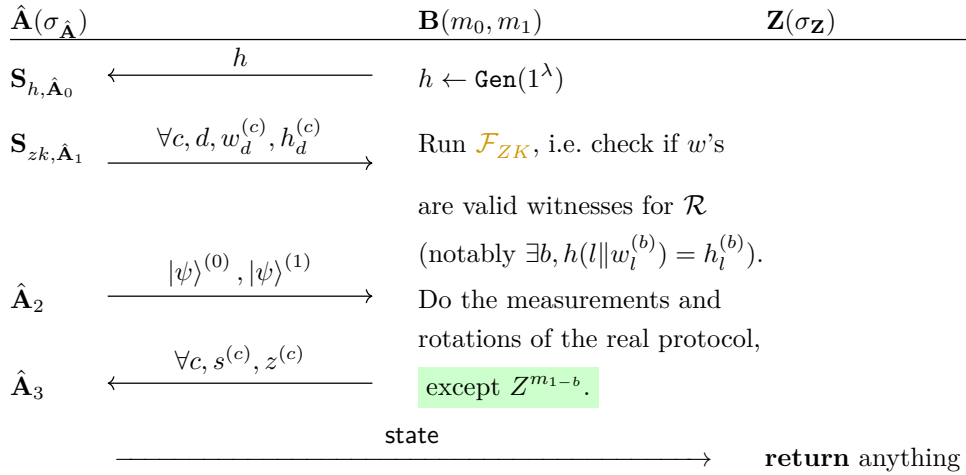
$\hat{\mathbf{A}}(\sigma_{\hat{\mathbf{A}}})$ $\mathbf{B}(m_0, m_1)$ $\mathbf{Z}(\sigma_{\mathbf{Z}})$

$\mathbf{S}_{h,\hat{\mathbf{A}}_0}$ $h$ $h \leftarrow \texttt{Gen}(1^\lambda)$

$\mathbf{S}_{zk,\hat{\mathbf{A}}_1}$ $\forall c, d, w_d^{(c)}, h_d^{(c)}$ Run $\mathcal{F}_{ZK}$, i.e. check if $w$'s are valid witnesses for $\mathcal{R}$ (notably $\exists b, h(l \| w_l^{(b)}) = h_l^{(b)}$).

$\hat{\mathbf{A}}_2$ $|\psi\rangle^{(0)}, |\psi\rangle^{(1)}$ Do the measurements and rotations of the real protocol,

$\hat{\mathbf{A}}_3$ $\forall c, s^{(c)}, z^{(c)}$ except $Z^{m_{1-b}}$.

state

**return** anything